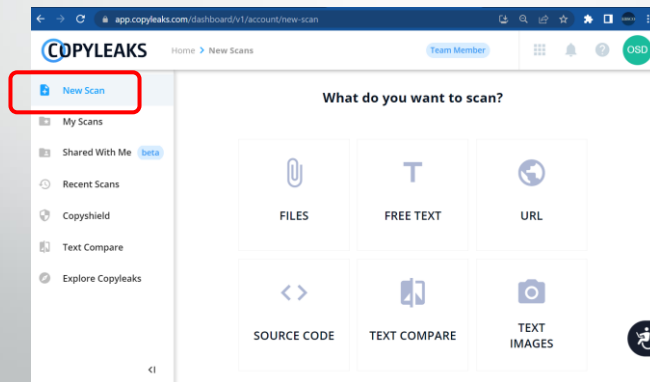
app.copyleaks.com/dashboard/v1/account/new-scan

COPYLEAKS

Home > New Scans

Team Member

OSD

New Scan

My Scans

Shared With Me beta

Recent Scans

Copyshield

Text Compare

Explore Copyleaks

What do you want to scan?

FILES

FREE TEXT

URL

SOURCE CODE

TEXT COMPARE

TEXT IMAGES